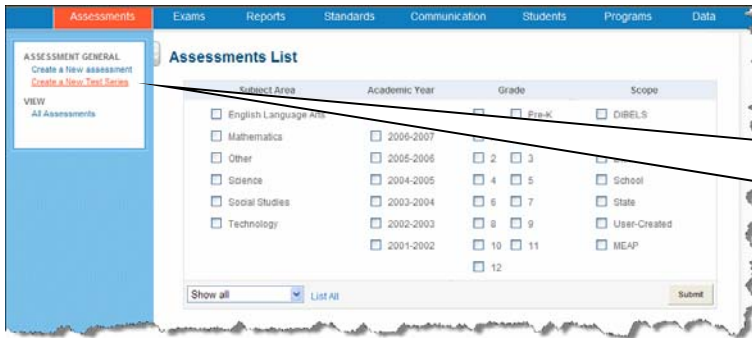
Assessments Exams Reports Standards Communication Students Programs Data

ASSESSMENT GENERAL
Create a New assessment
Create a New Test Series

VIEW
All Assessments

Assessments List

| Subject Area | Academic Year | Grade | | Scope |
|---|---|---|---|---|
| English Language Arts | | | Pre-K | DIBELS |
| Mathematics | 2006-2007 | | | |
| Other | 2005-2006 | 2 | 3 | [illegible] |
| Science | 2004-2005 | 4 | 5 | School |
| Social Studies | 2003-2004 | 6 | 7 | State |
| Technology | 2002-2003 | 8 | 9 | User-Created |
| | 2001-2002 | 10 | 11 | MEAP |
| | | 12 | | |

Show all List All Submit